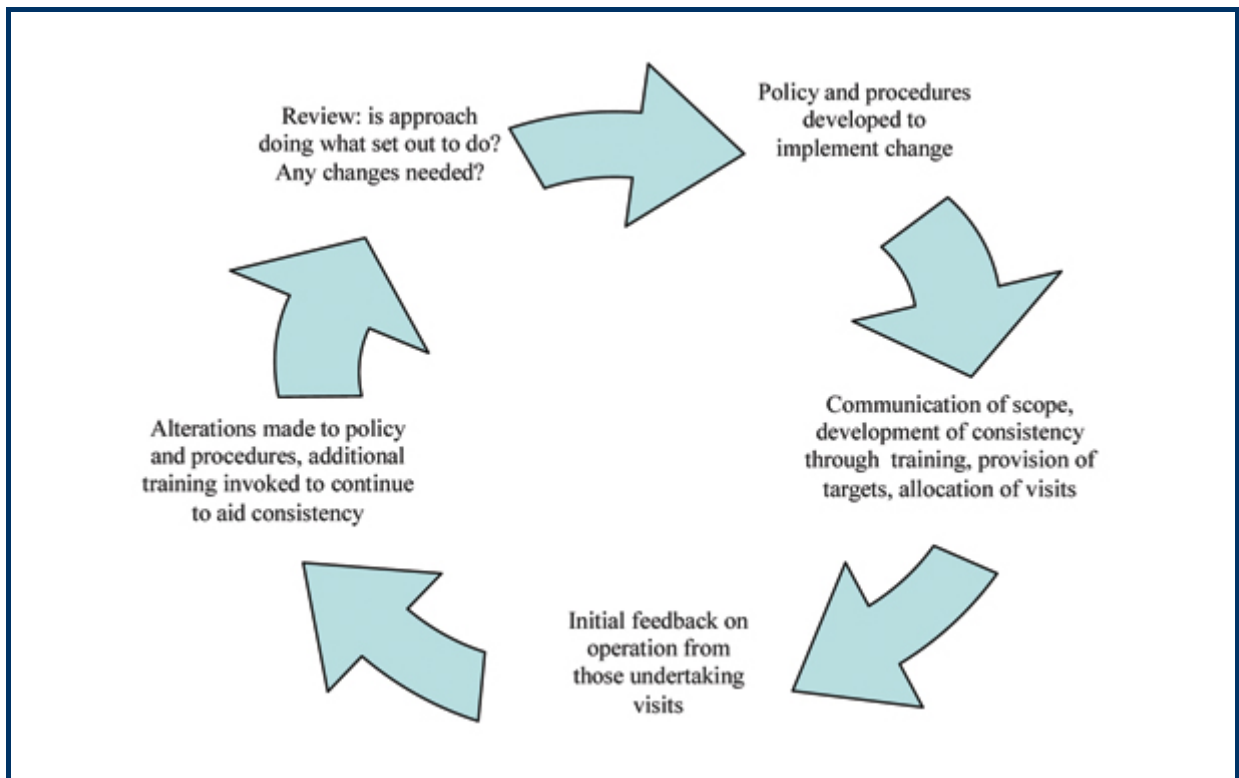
Policy and procedures developed to implement change

Communication of scope, development of consistency through training, provision of targets, allocation of visits

Initial feedback on operation from those undertaking visits

Alterations made to policy and procedures, additional training invoked to continue to aid consistency

Review: is approach doing what set out to do? Any changes needed?